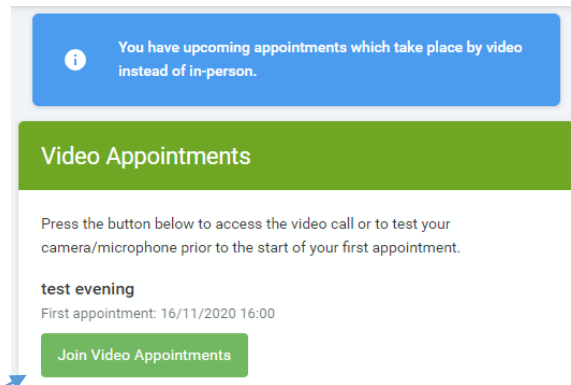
You have upcoming appointments which take place by video instead of in-person.

Video Appointments

Press the button below to access the video call or to test your camera/microphone prior to the start of your first appointment.

test evening

First appointment: 16/11/2020 16:00

Join Video Appointments